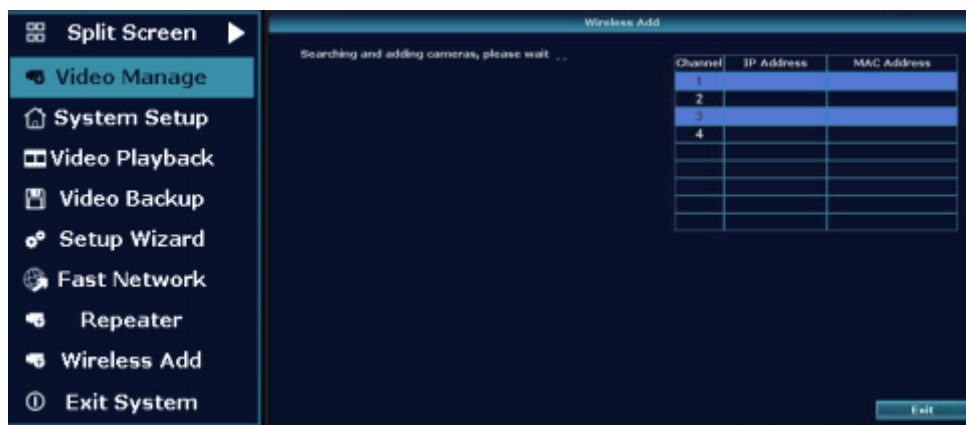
Split Screen
Video Manage
System Setup
Video Playback
Video Backup
Setup Wizard
Fast Network
Repeater
Wireless Add
Exit System

Wireless Add

Searching and adding cameras, please wait ...

| Channel | IP Address | MAC Address |
|---|---|---|
| 1 | | |
| 2 | | |
| 3 | | |
| 4 | | |
| | | |
| | | |
| | | |
| | | |
| | | |

Exit